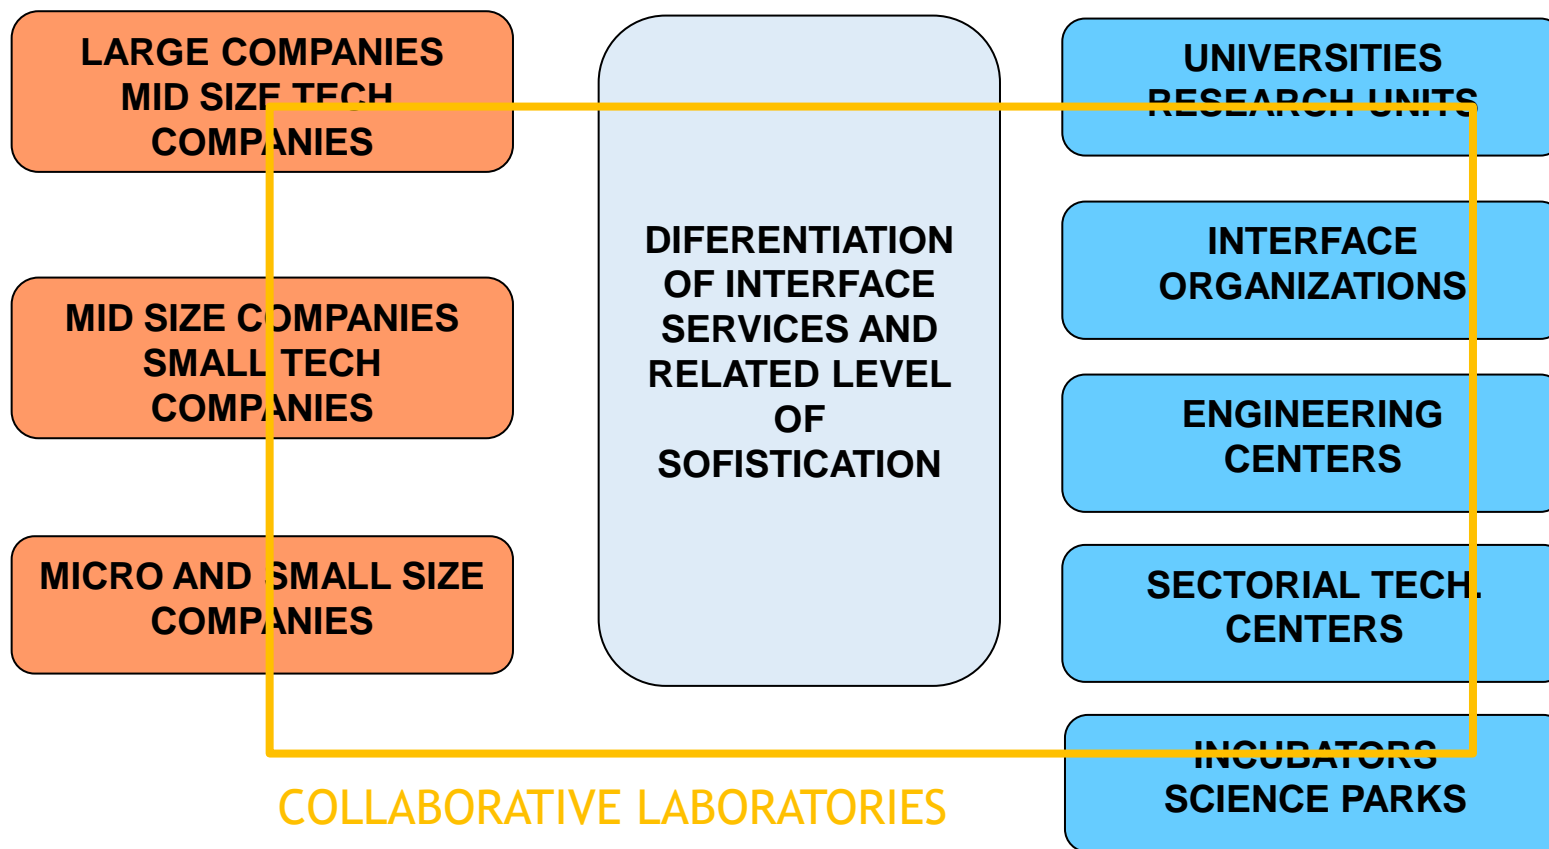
LARGE COMPANIES
MID SIZE TECH
COMPANIES

MID SIZE COMPANIES
SMALL TECH
COMPANIES

MICRO AND SMALL SIZE
COMPANIES

DIFERENTIATION
OF INTERFACE
SERVICES AND
RELATED LEVEL
OF
SOFISTICATION

UNIVERSITIES
RESEARCH UNITS

INTERFACE
ORGANIZATIONS

ENGINEERING
CENTERS

SECTORIAL TECH.
CENTERS

INCUBATORS
SCIENCE PARKS

COLLABORATIVE LABORATORIES